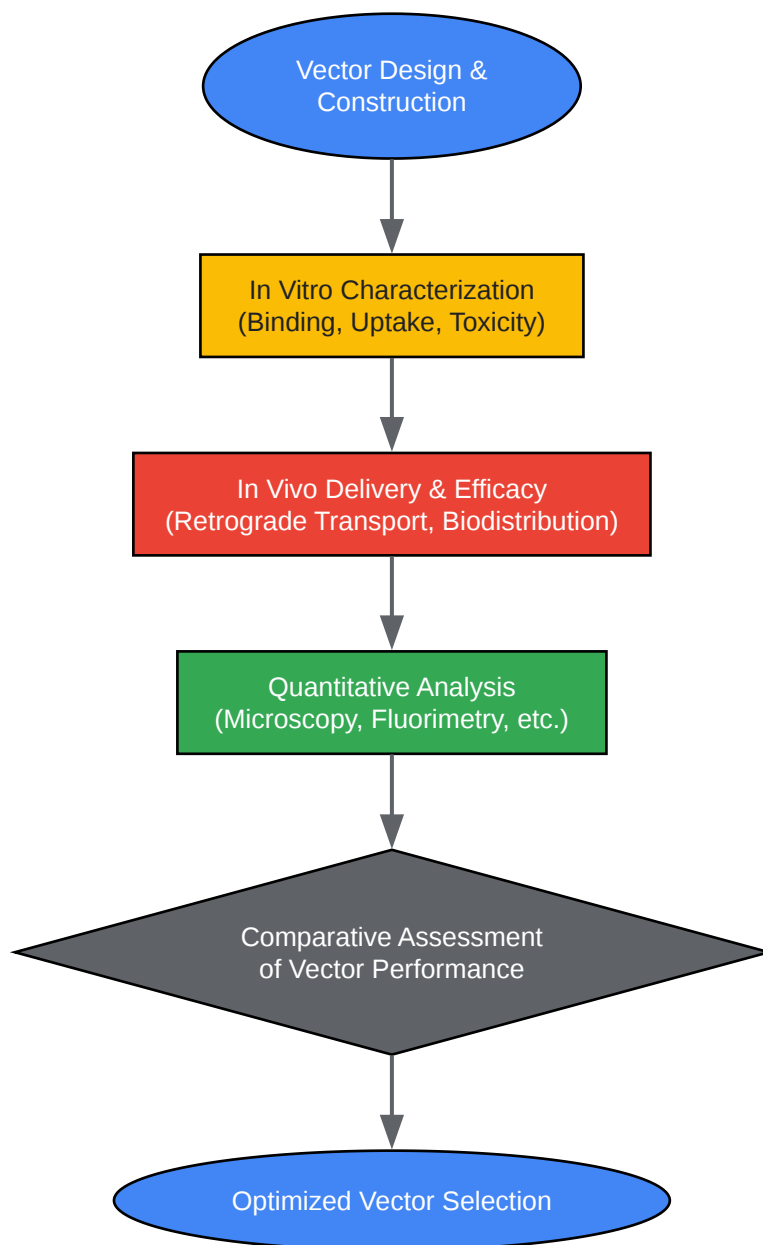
Vector Design & Construction

In Vitro Characterization (Binding, Uptake, Toxicity)

In Vivo Delivery & Efficacy (Retrograde Transport, Biodistribution)

Quantitative Analysis (Microscopy, Fluorimetry, etc.)

Comparative Assessment of Vector Performance

Optimized Vector Selection